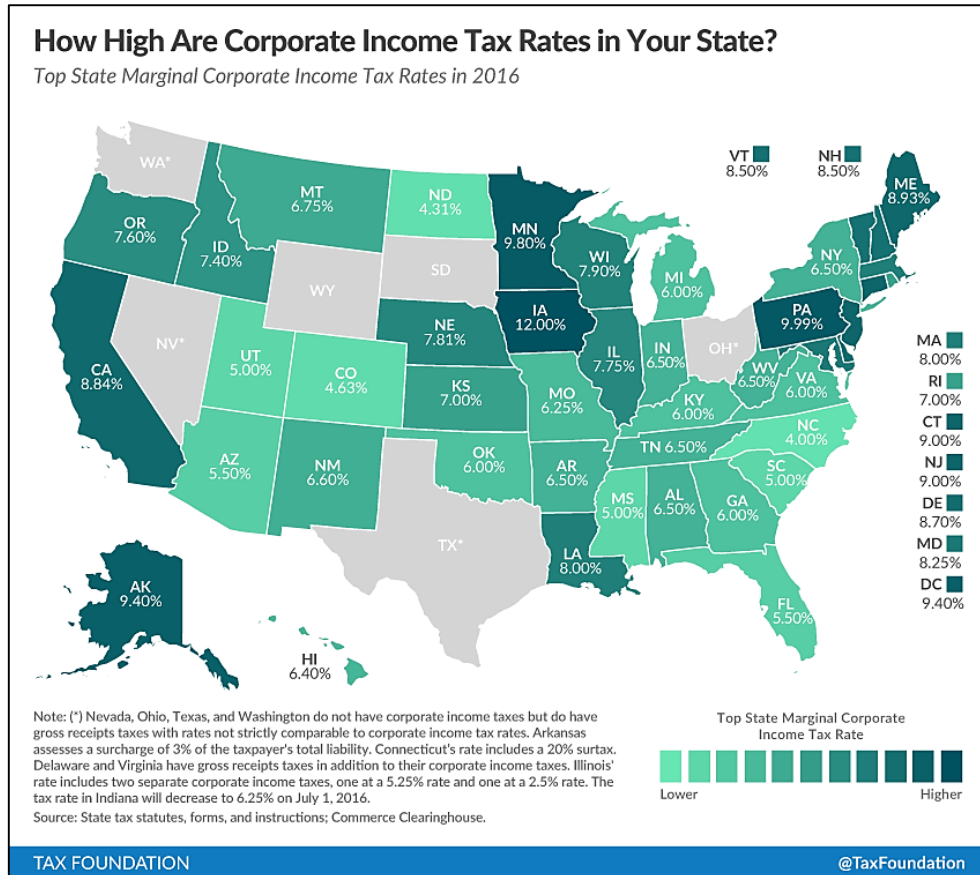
How High Are Corporate Income Tax Rates in Your State?

Top State Marginal Corporate Income Tax Rates in 2016

WA*

OR
7.60%

ID
7.40%

MT
6.75%

ND
4.31%

MN
9.80%

VT
8.50%

NH
8.50%

ME
8.93%

WY

SD

WI
7.90%

MI
6.00%

NY
6.50%

CA
8.84%

NV*

UT
5.00%

CO
4.63%

NE
7.81%

IA
12.00%

IL
7.75%

IN
6.50%

OH*

PA
9.99%

MA
8.00%

RI
7.00%

CT
9.00%

NJ
9.00%

DE
8.70%

MD
8.25%

DC
9.40%

KS
7.00%

MO
6.25%

KY
6.00%

WV
6.50%

VA
6.00%

NC
4.00%

TN 6.50%

AZ
5.50%

NM
6.60%

OK
6.00%

AR
6.50%

SC
5.00%

MS
5.00%

AL
6.50%

GA
6.00%

TX*

LA
8.00%

FL
5.50%

AK
9.40%

HI
6.40%

Note: (*) Nevada, Ohio, Texas, and Washington do not have corporate income taxes but do have gross receipts taxes with rates not strictly comparable to corporate income tax rates. Arkansas assesses a surcharge of 3% of the taxpayer's total liability. Connecticut's rate includes a 20% surtax. Delaware and Virginia have gross receipts taxes in addition to their corporate income taxes. Illinois' rate includes two separate corporate income taxes, one at a 5.25% rate and one at a 2.5% rate. The tax rate in Indiana will decrease to 6.25% on July 1, 2016.
Source: State tax statutes, forms, and instructions; Commerce Clearinghouse.

Top State Marginal Corporate Income Tax Rate

Lower

Higher

TAX FOUNDATION

@TaxFoundation